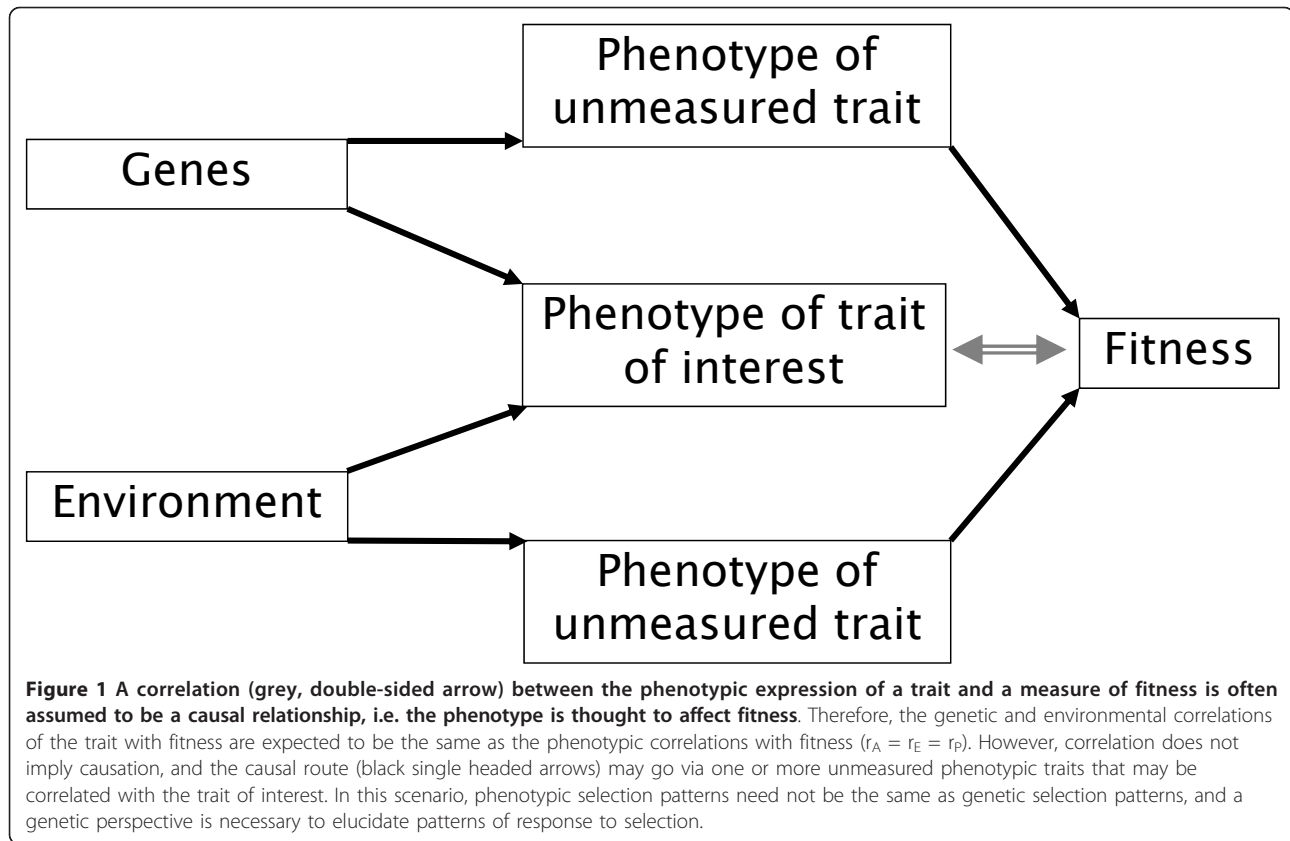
Phenotype of unmeasured trait

Genes

Phenotype of trait of interest

Fitness

Environment

Phenotype of unmeasured trait

**Figure 1 A correlation (grey, double-sided arrow) between the phenotypic expression of a trait and a measure of fitness is often assumed to be a causal relationship, i.e. the phenotype is thought to affect fitness**. Therefore, the genetic and environmental correlations of the trait with fitness are expected to be the same as the phenotypic correlations with fitness ($r_A = r_E = r_P$). However, correlation does not imply causation, and the causal route (black single headed arrows) may go via one or more unmeasured phenotypic traits that may be correlated with the trait of interest. In this scenario, phenotypic selection patterns need not be the same as genetic selection patterns, and a genetic perspective is necessary to elucidate patterns of response to selection.